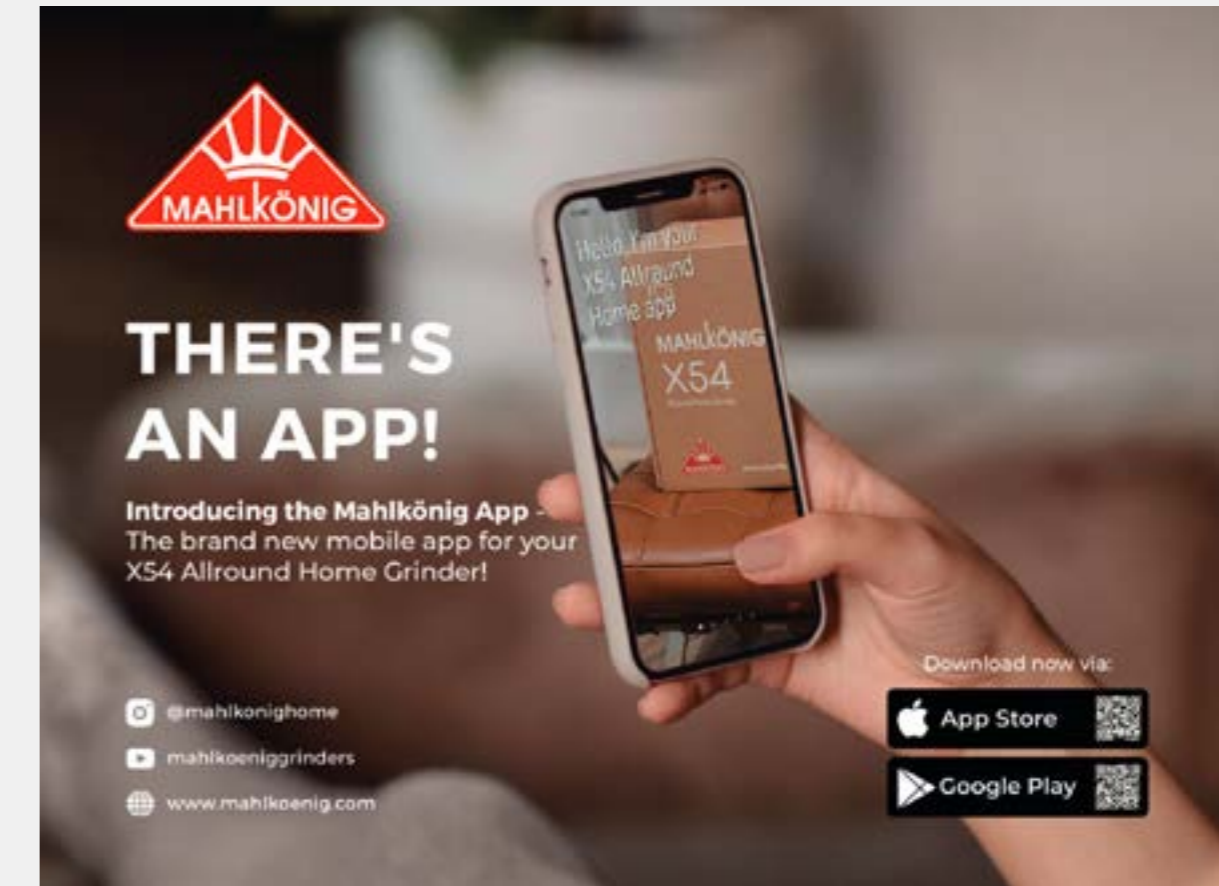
MAHLKÖNIG

THERE'S AN APP!

Introducing the Mahlkönig App - The brand new mobile app for your X54 Allround Home Grinder!

Hello, I'm your X54 Allround Home app

MAHLKÖNIG

X54

@mahlkonighome

mahlkoeniggrinders

www.mahlkoenig.com

Download now via:

App Store

Google Play